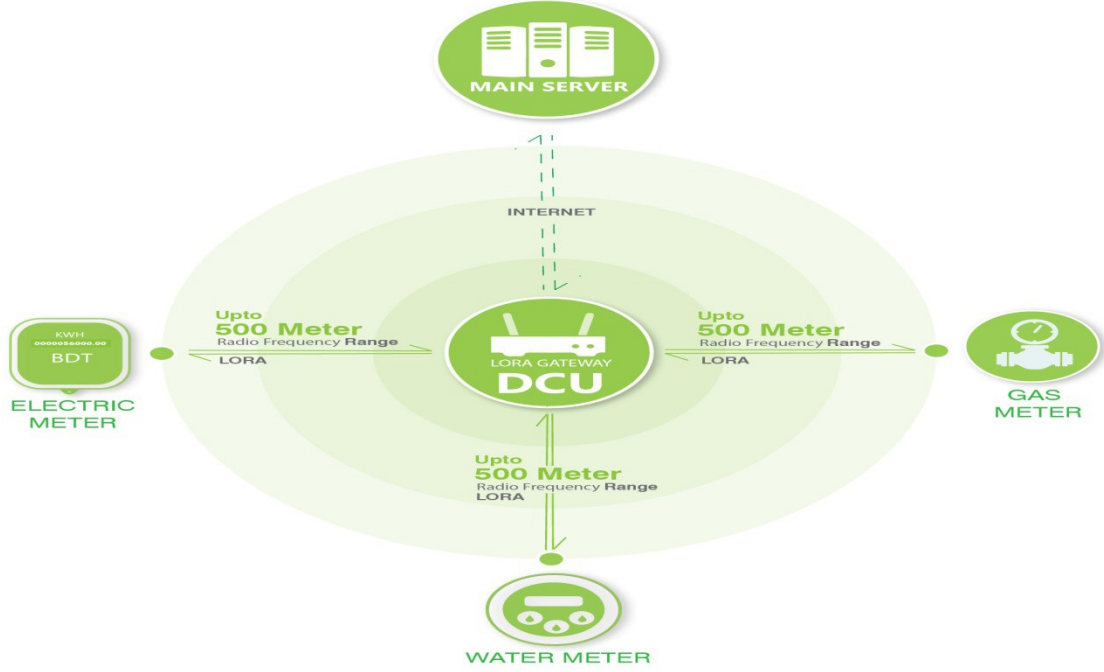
MAIN SERVER

INTERNET

KWH
0000056000.00
BDT

ELECTRIC METER

Upto
500 Meter
Radio Frequency Range
LORA

LORA GATEWAY
DCU

Upto
500 Meter
Radio Frequency Range
LORA

GAS METER

Upto
500 Meter
Radio Frequency Range
LORA

WATER METER